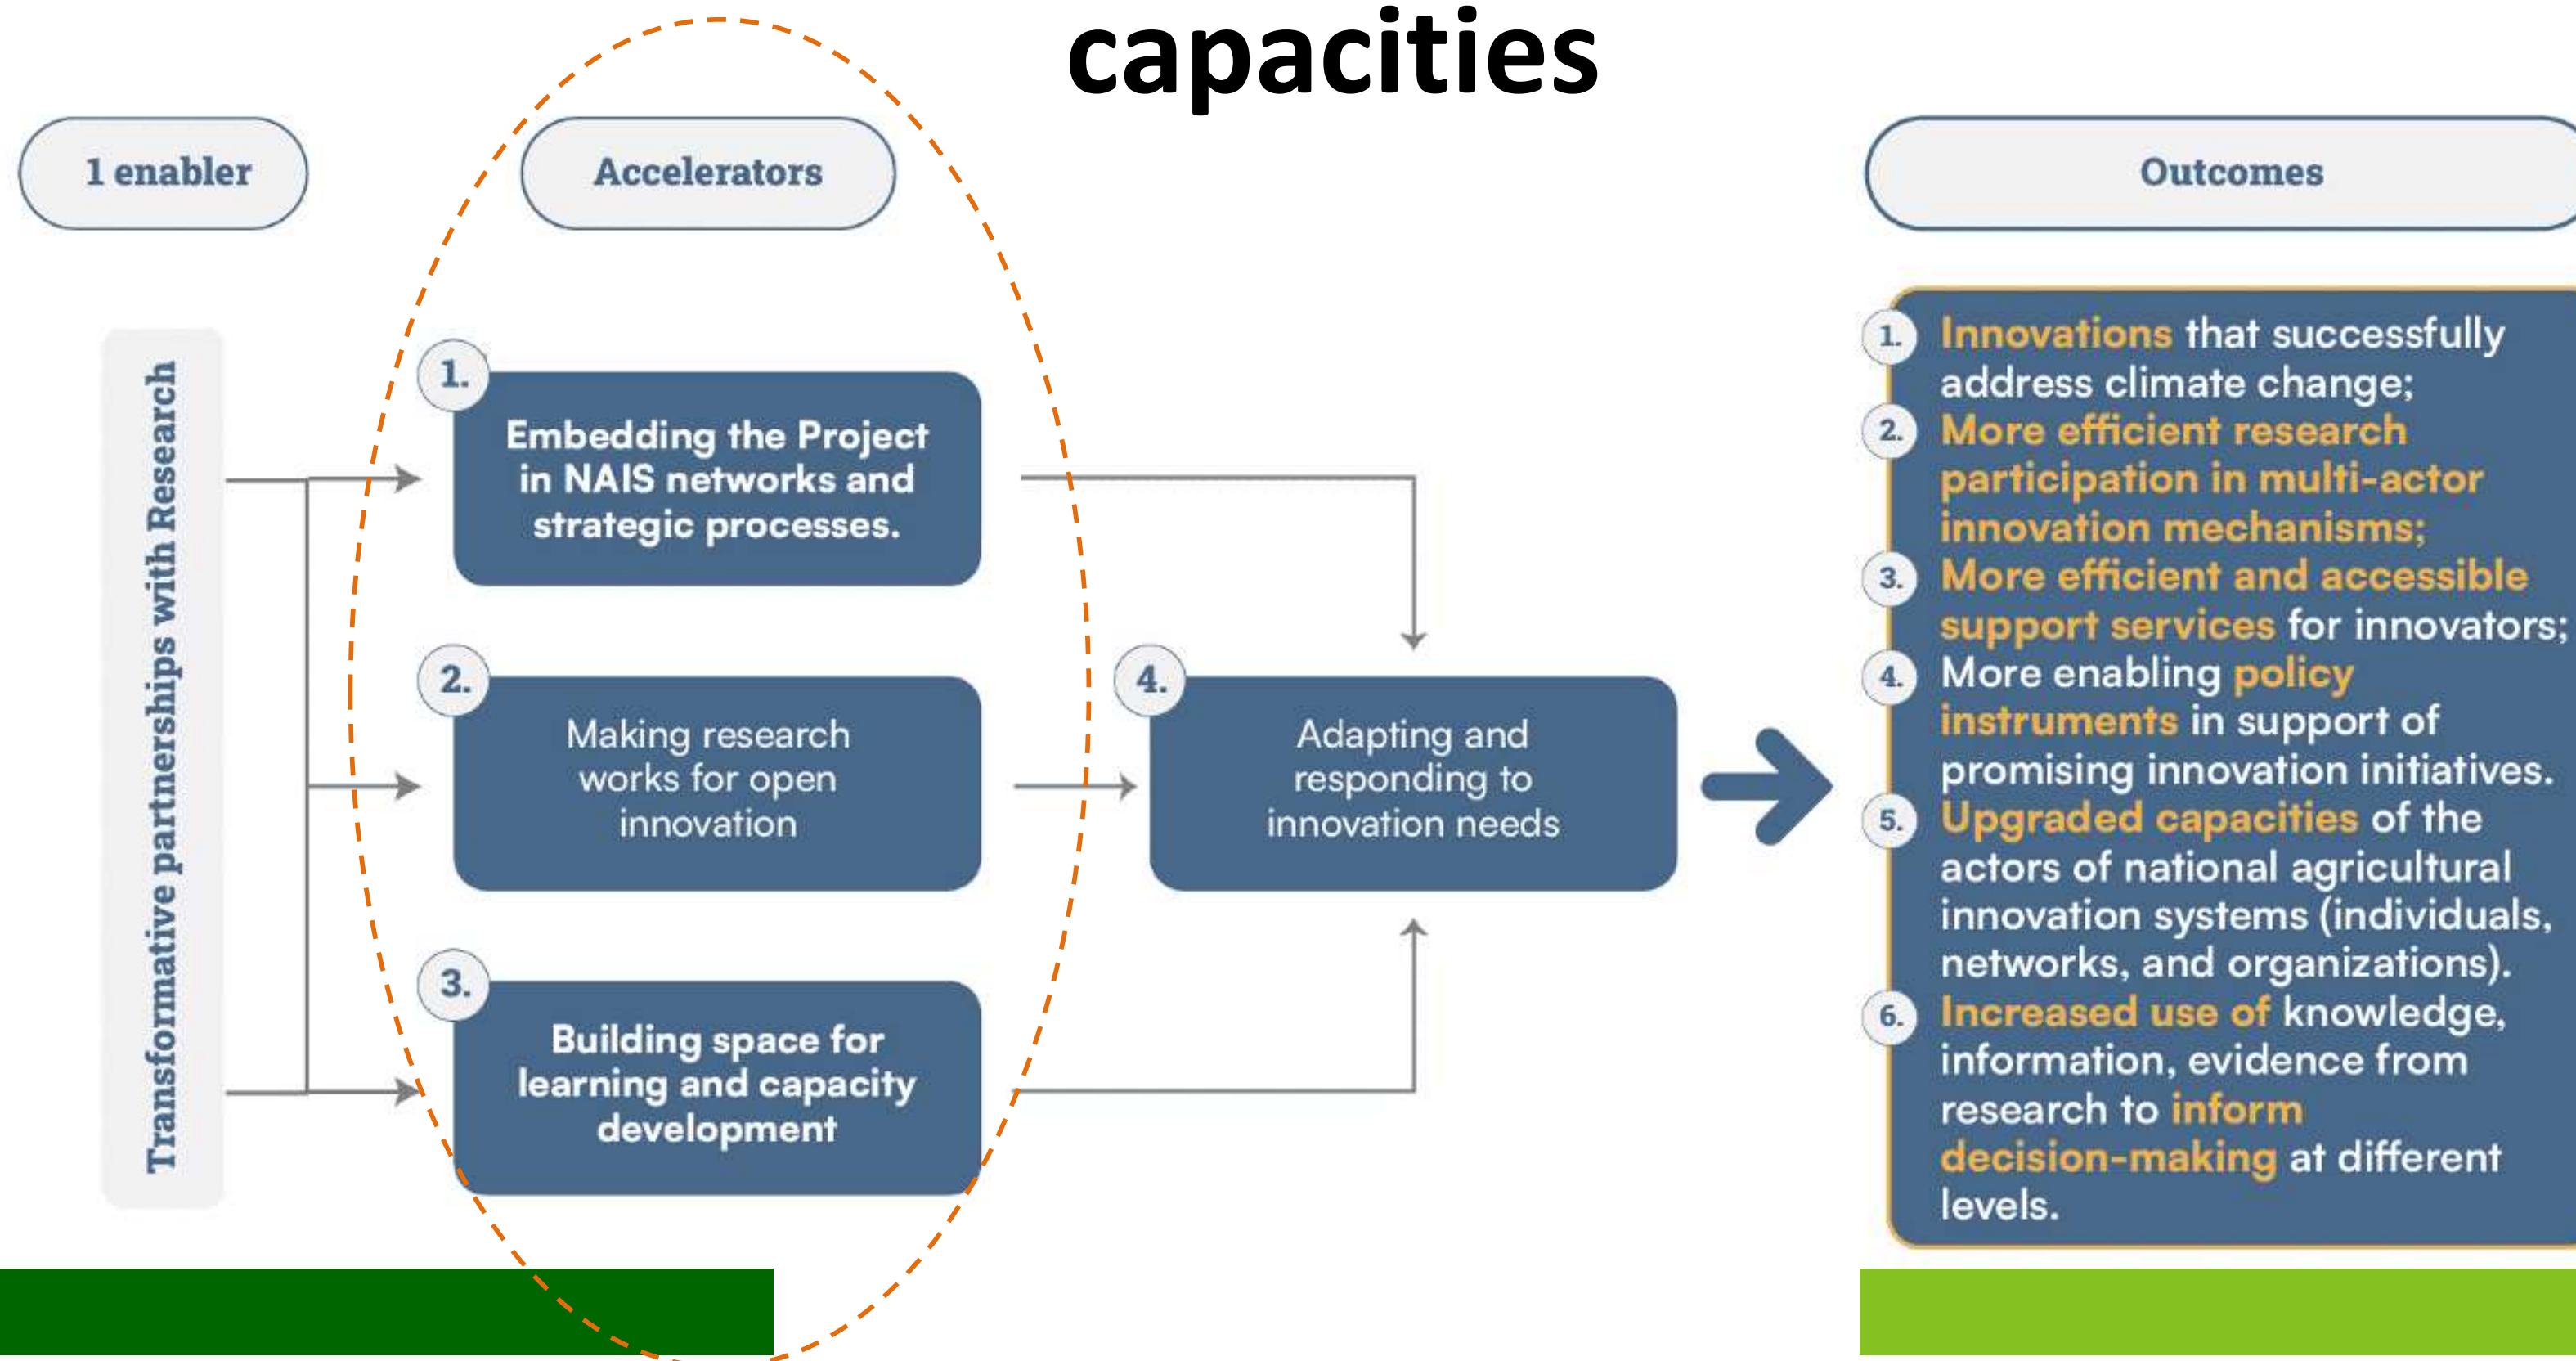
capacities

1 enabler

Accelerators

Outcomes

Transformative partnerships with Research

1. Embedding the Project in NAIS networks and strategic processes.

2. Making research works for open innovation

3. Building space for learning and capacity development

4. Adapting and responding to innovation needs

1. Innovations that successfully address climate change;
2. More efficient research participation in multi-actor innovation mechanisms;
3. More efficient and accessible support services for innovators;
4. More enabling policy instruments in support of promising innovation initiatives.
5. Upgraded capacities of the actors of national agricultural innovation systems (individuals, networks, and organizations).
6. Increased use of knowledge, information, evidence from research to inform decision-making at different levels.